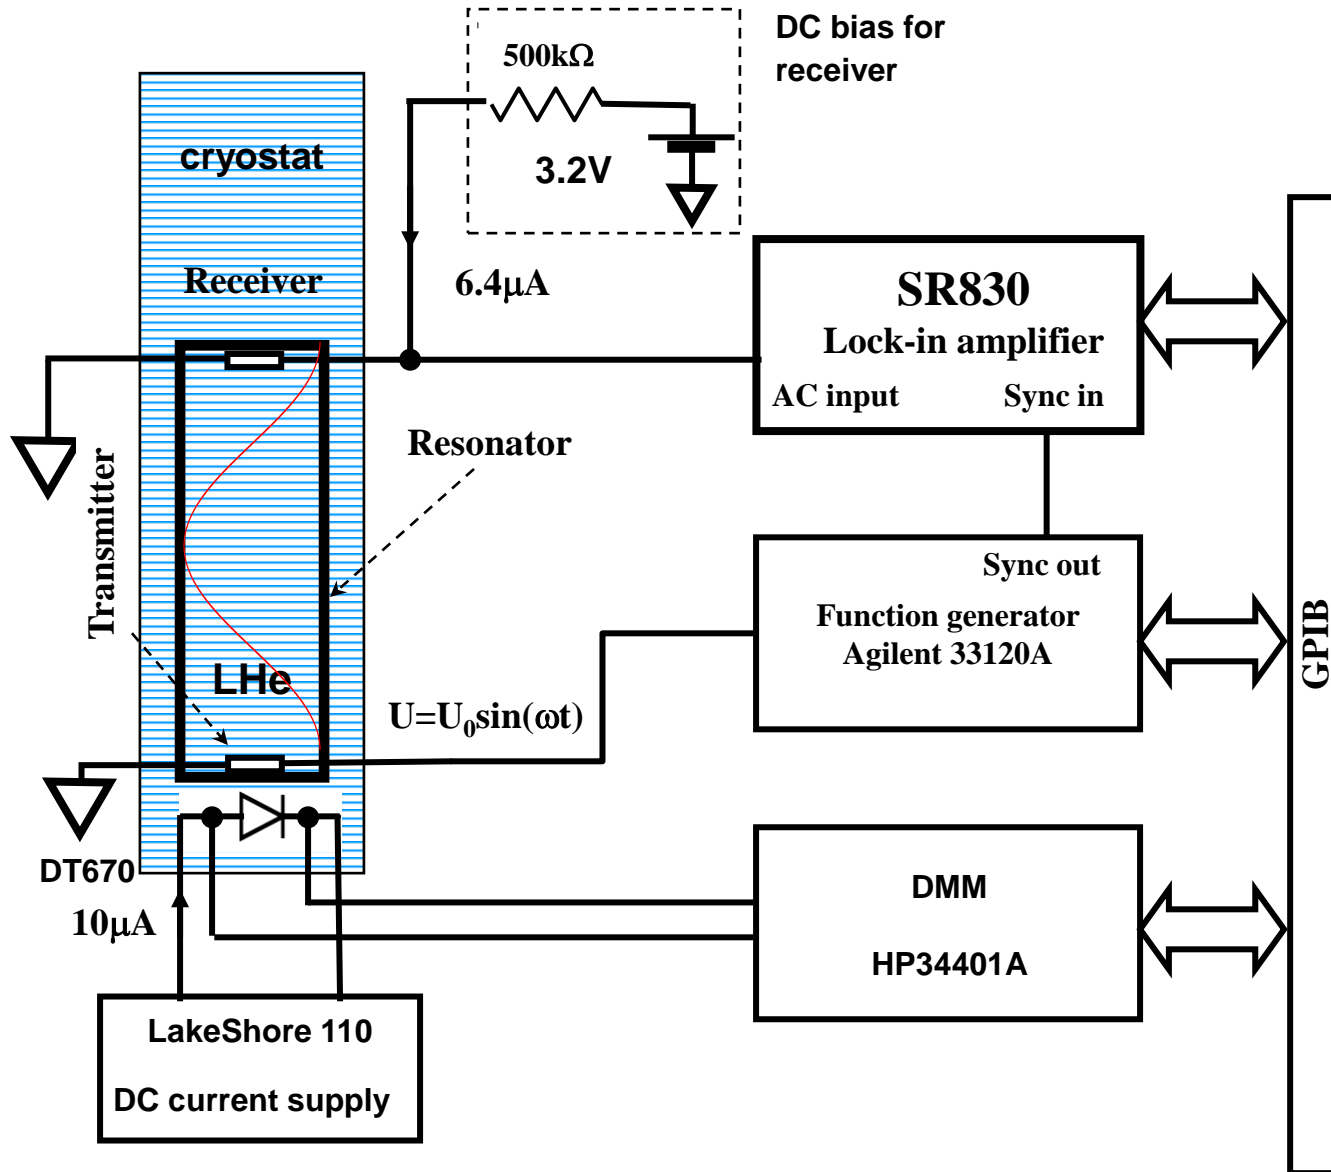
DC bias for receiver

500kΩ

3.2V

cryostat

Receiver

6.4μA

SR830
Lock-in amplifier
AC input Sync in

Resonator

Transmitter

Sync out
Function generator
Agilent 33120A

LHe

U=U$_0$sin(ωt)

GPIB

DT670

10μA

DMM

HP34401A

LakeShore 110

DC current supply